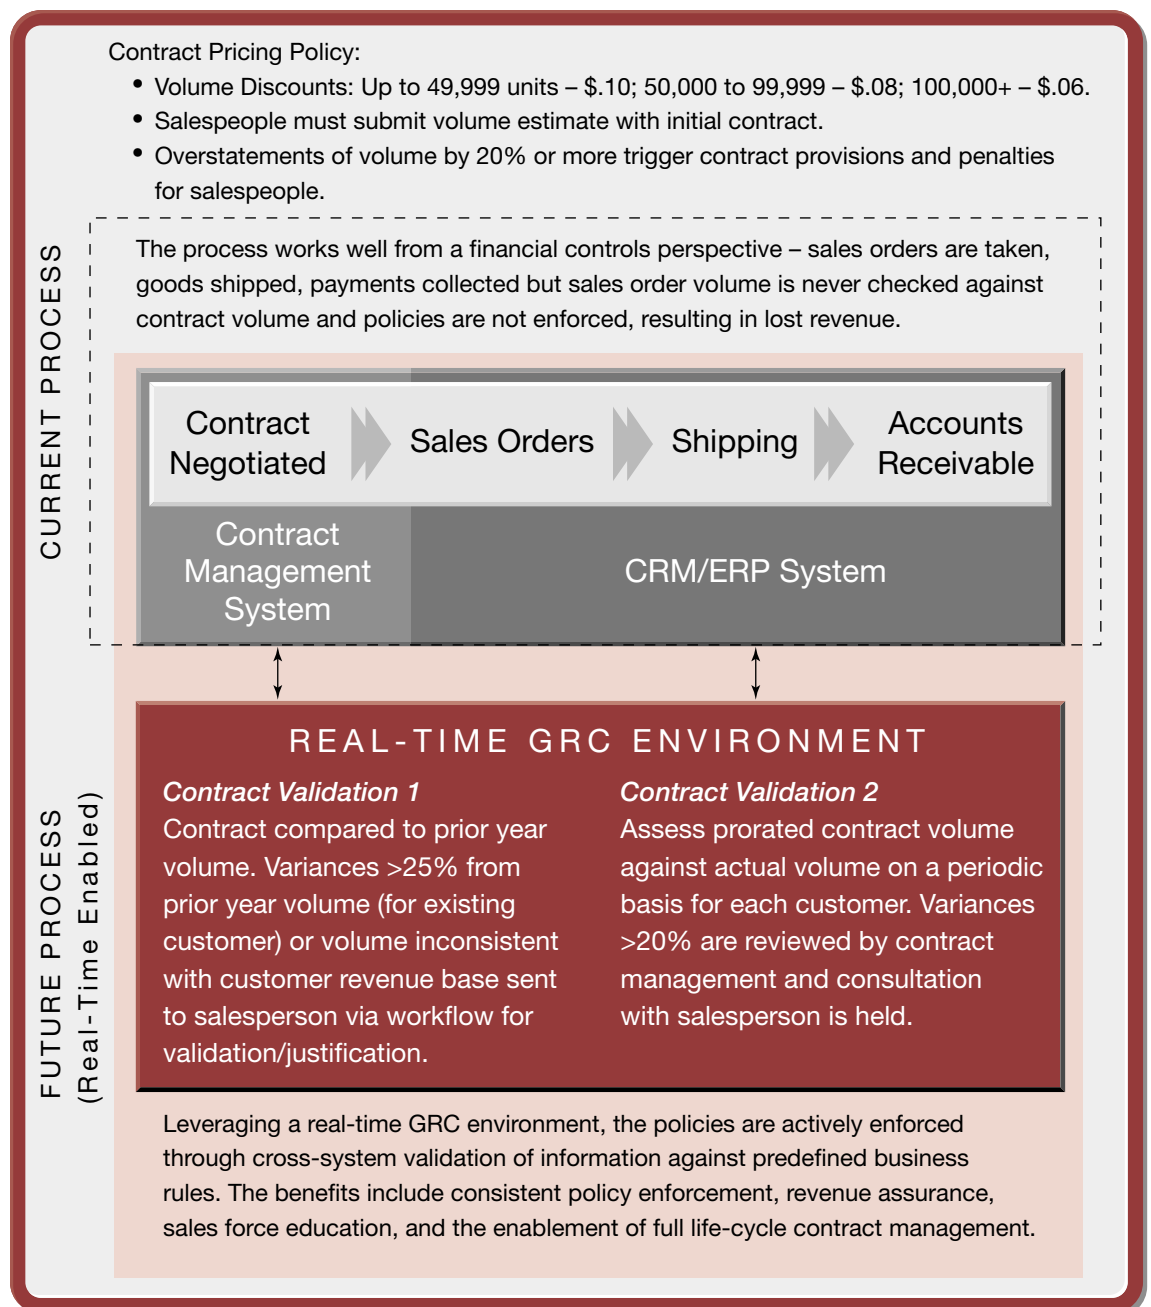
Contract Pricing Policy:

- Volume Discounts: Up to 49,999 units – \$.10; 50,000 to 99,999 – \$.08; 100,000+ – \$.06.
- Salespeople must submit volume estimate with initial contract.
- Overstatements of volume by 20% or more trigger contract provisions and penalties for salespeople.

CURRENT PROCESS

The process works well from a financial controls perspective – sales orders are taken, goods shipped, payments collected but sales order volume is never checked against contract volume and policies are not enforced, resulting in lost revenue.

Contract Negotiated

Sales Orders

Shipping

Accounts Receivable

Contract Management System

CRM/ERP System

FUTURE PROCESS (Real-Time Enabled)

REAL-TIME GRC ENVIRONMENT

Contract Validation 1
Contract compared to prior year volume. Variances >25% from prior year volume (for existing customer) or volume inconsistent with customer revenue base sent to salesperson via workflow for validation/justification.

Contract Validation 2
Assess prorated contract volume against actual volume on a periodic basis for each customer. Variances >20% are reviewed by contract management and consultation with salesperson is held.

Leveraging a real-time GRC environment, the policies are actively enforced through cross-system validation of information against predefined business rules. The benefits include consistent policy enforcement, revenue assurance, sales force education, and the enablement of full life-cycle contract management.